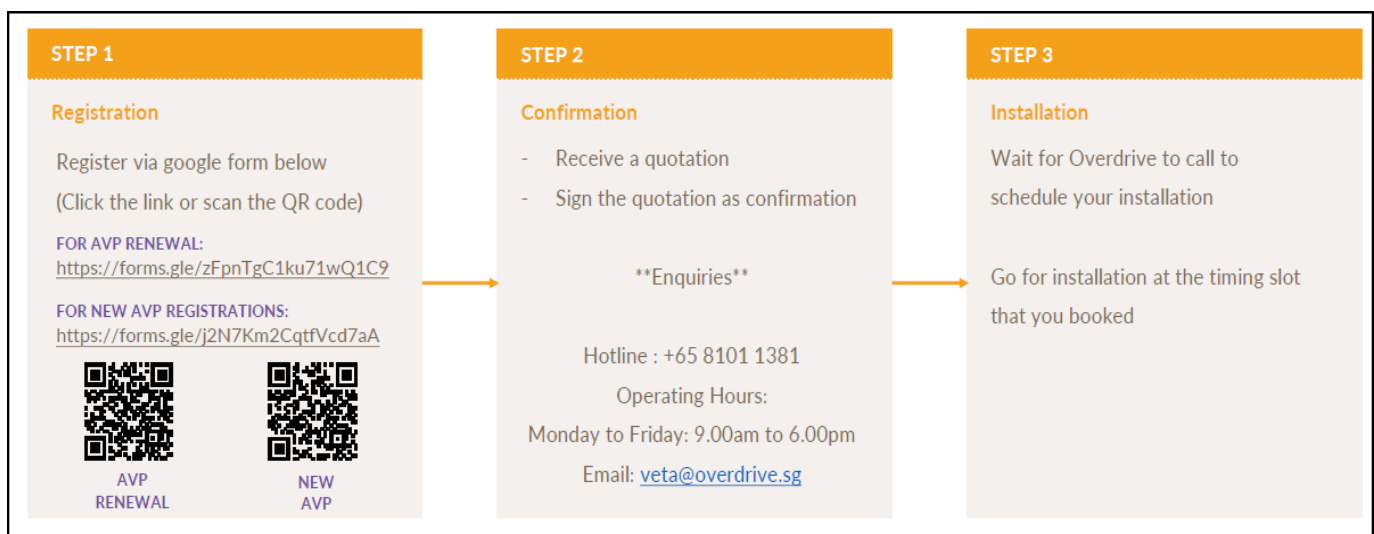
STEP 1

Registration

Register via google form below

(Click the link or scan the QR code)

FOR AVP RENEWAL:
https://forms.gle/zFpnTgC1ku71wQ1C9

FOR NEW AVP REGISTRATIONS:
https://forms.gle/j2N7Km2CqtfVcd7aA

AVP RENEWAL

NEW AVP

STEP 2

Confirmation

- Receive a quotation
- Sign the quotation as confirmation

**Enquiries**

Hotline : +65 8101 1381
Operating Hours:
Monday to Friday: 9.00am to 6.00pm
Email: veta@overdrive.sg

STEP 3

Installation

Wait for Overdrive to call to schedule your installation

Go for installation at the timing slot that you booked